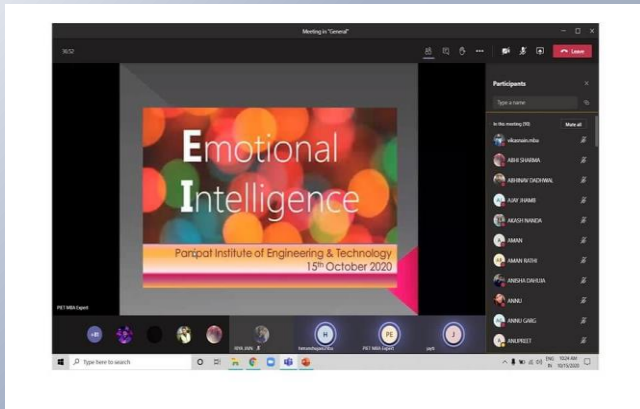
Meeting in "General"

36:52

Leave

Emotional Intelligence

Panipat Institute of Engineering & Technology
15th October 2020

PIET MBA Expert

Participants

Type a name

In this meeting (93)

Mute all

vikasmain.mba

ABHI SHARMA

ABHINAV DADHWAL

AJAY JHAMB

AKASH NANDA

AMAN

AMAN RATHI

ANISHA DAHUJA

ANNU

ANNU GARG

ANUPREET

+85

H

PE

PIET MBA Expert

J

Type here to search

ENG IN

10:24 AM 10/15/2020